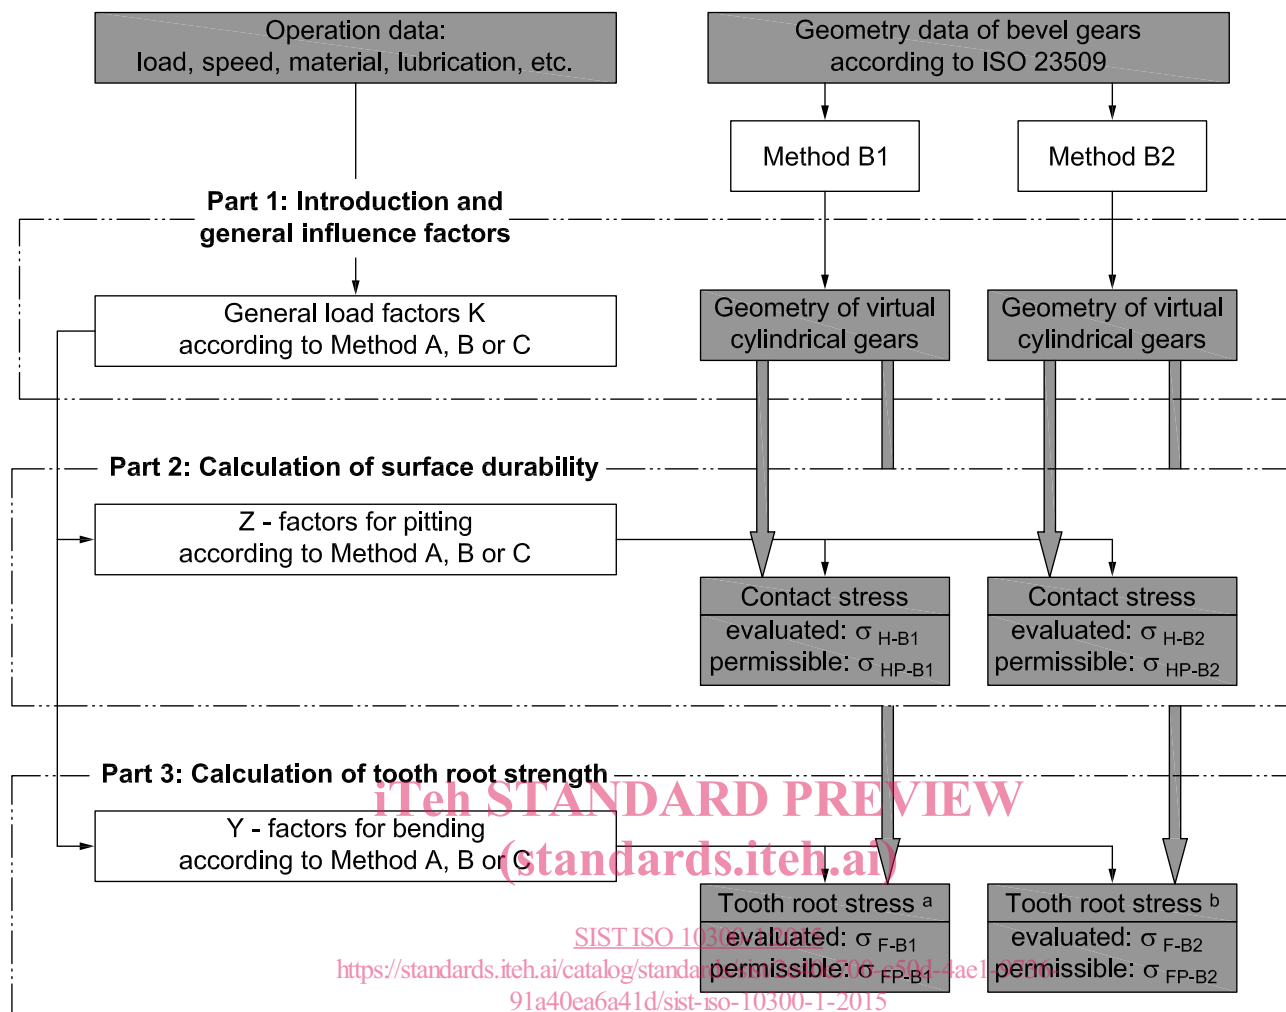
Operation data:
load, speed, material, lubrication, etc.

Geometry data of bevel gears
according to ISO 23509

Method B1

Method B2

Part 1: Introduction and
general influence factors

General load factors K
according to Method A, B or C

Geometry of virtual
cylindrical gears

Geometry of virtual
cylindrical gears

Part 2: Calculation of surface durability

Z - factors for pitting
according to Method A, B or C

Contact stress
evaluated: $\sigma_{H-B1}$
permissible: $\sigma_{HP-B1}$

Contact stress
evaluated: $\sigma_{H-B2}$
permissible: $\sigma_{HP-B2}$

Part 3: Calculation of tooth root strength

iTeh STANDARD PREVIEW
(standards.iteh.ai)

Y - factors for bending
according to Method A, B or C

Tooth root stress $^a$
evaluated: $\sigma_{F-B1}$
permissible: $\sigma_{FP-B1}$

Tooth root stress $^b$
evaluated: $\sigma_{F-B2}$
permissible: $\sigma_{FP-B2}$

SIST ISO 10300-1:2015
https://standards.iteh.ai/catalog/standards/sist/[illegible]-c504-4ae1-8796-
91a40ea6a41d/sist-iso-10300-1-2015